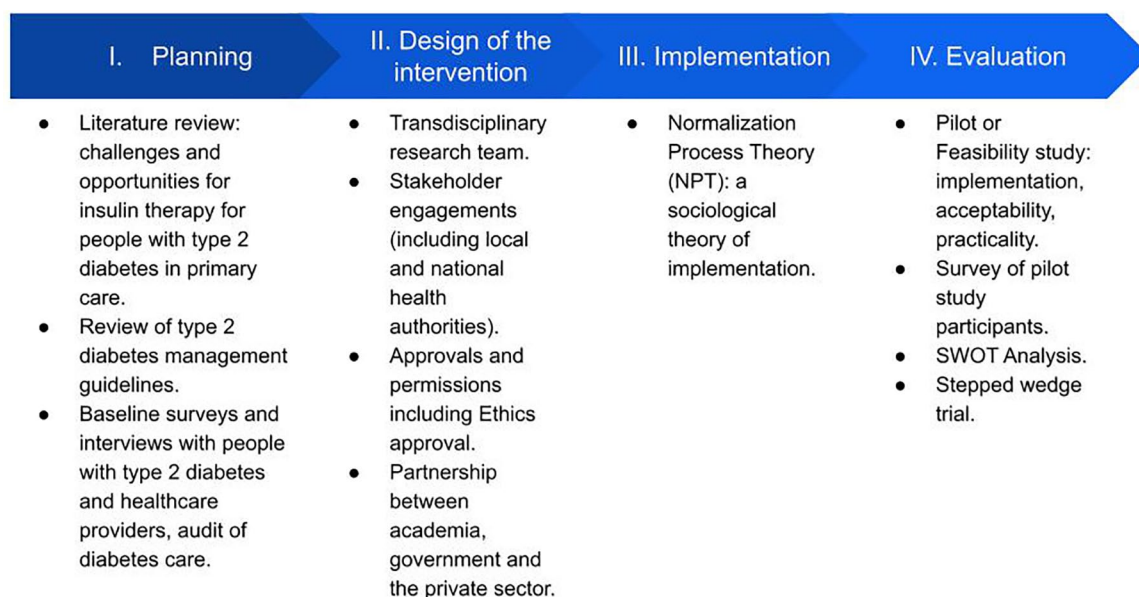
I. Planning

- Literature review: challenges and opportunities for insulin therapy for people with type 2 diabetes in primary care.
- Review of type 2 diabetes management guidelines.
- Baseline surveys and interviews with people with type 2 diabetes and healthcare providers, audit of diabetes care.

II. Design of the intervention

- Transdisciplinary research team.
- Stakeholder engagements (including local and national health authorities).
- Approvals and permissions including Ethics approval.
- Partnership between academia, government and the private sector.

III. Implementation

- Normalization Process Theory (NPT): a sociological theory of implementation.

IV. Evaluation

- Pilot or Feasibility study: implementation, acceptability, practicality.
- Survey of pilot study participants.
- SWOT Analysis.
- Stepped wedge trial.